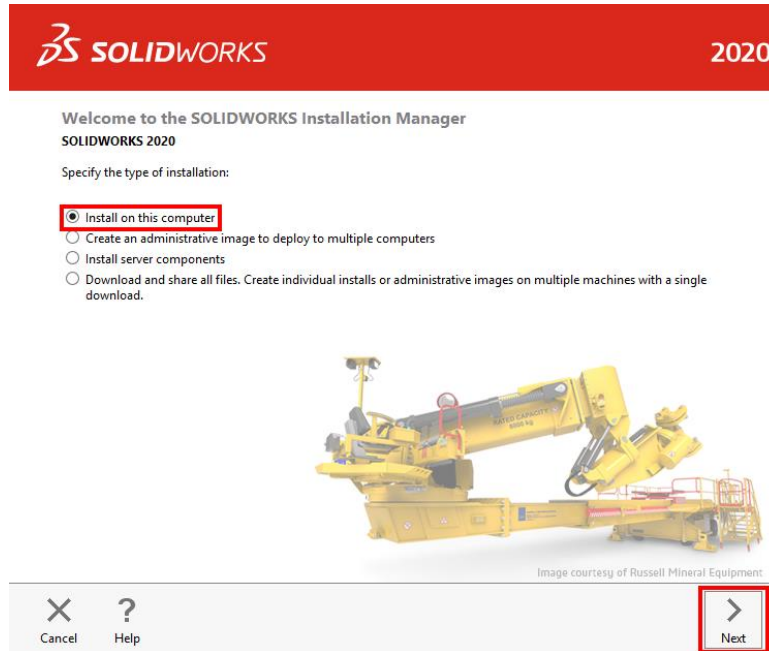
3S SOLIDWORKS

2020

Welcome to the SOLIDWORKS Installation Manager
SOLIDWORKS 2020

Specify the type of installation:

Install on this computer
Create an administrative image to deploy to multiple computers
Install server components
Download and share all files. Create individual installs or administrative images on multiple machines with a single download.

RATED CAPACITY
8000 kg

Image courtesy of Russell Mineral Equipment

Cancel
Help
Next